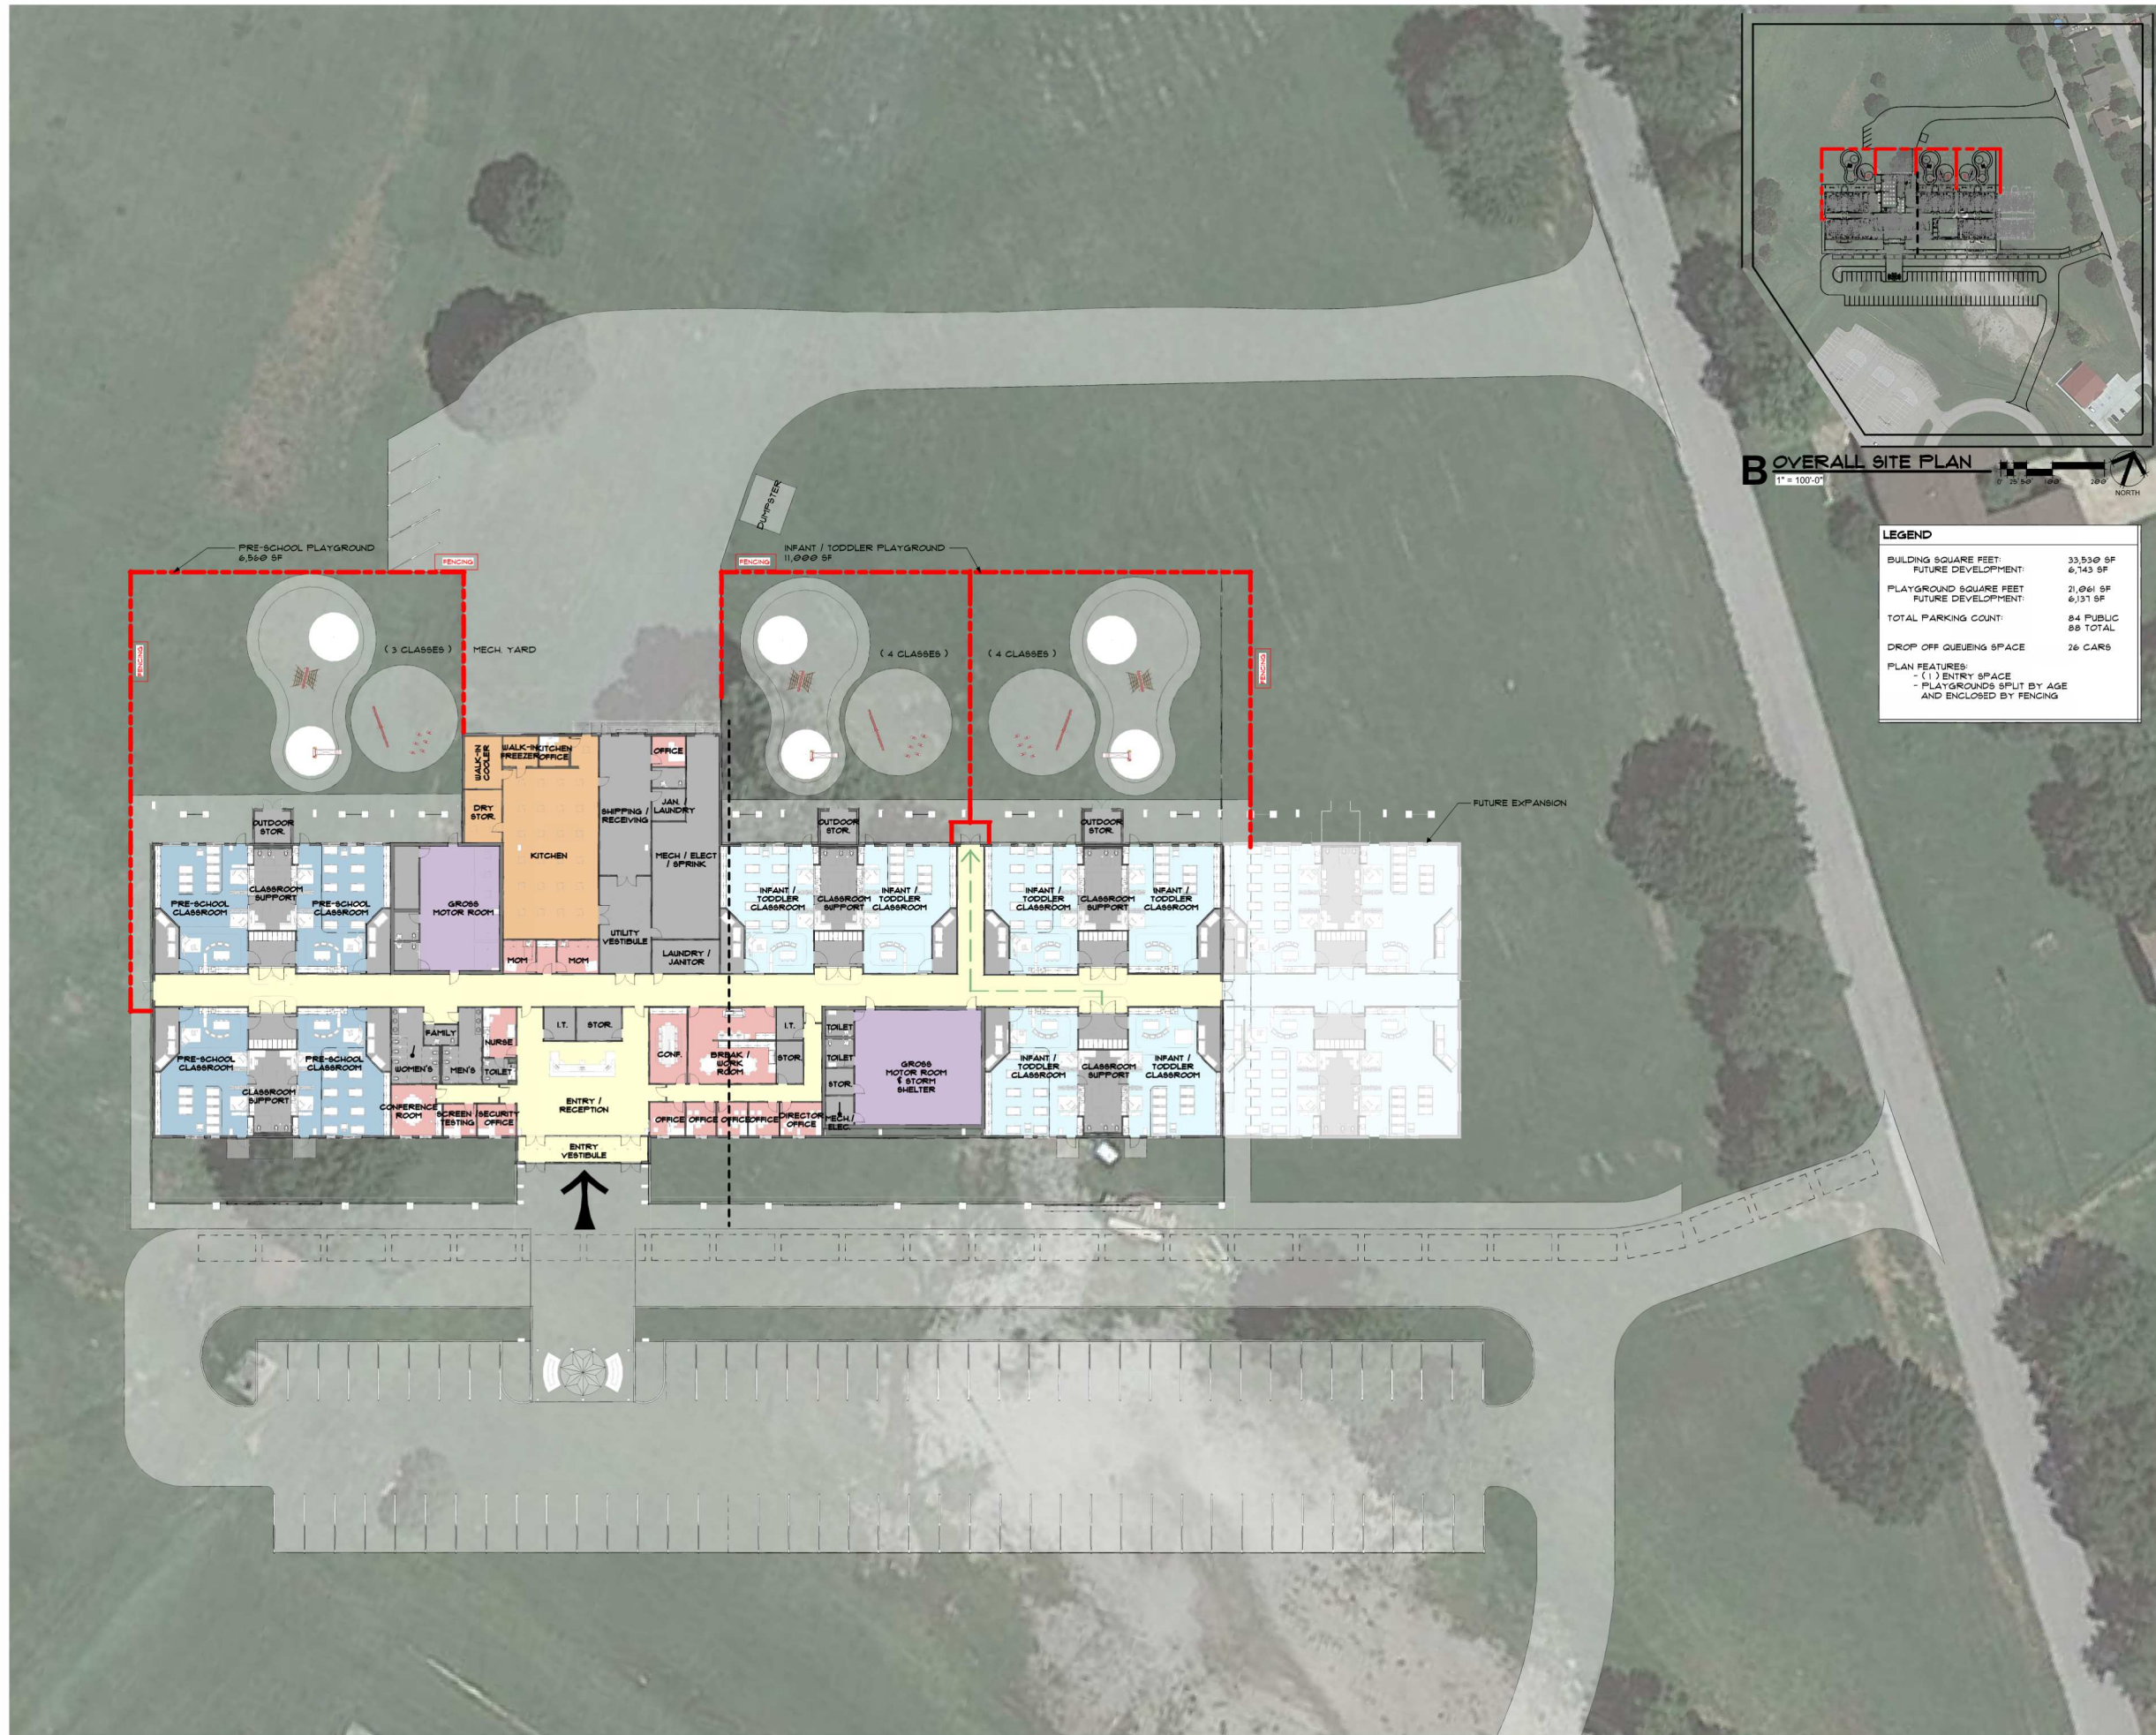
B OVERALL SITE PLAN
1" = 100'-0"
0 25 50 100 200
NORTH

LEGEND

| | |
|---|---|
| BUILDING SQUARE FEET: FUTURE DEVELOPMENT: | 33,530 SF 6,743 SF |
| PLAYGROUND SQUARE FEET FUTURE DEVELOPMENT: | 21,061 SF 6,137 SF |
| TOTAL PARKING COUNT: | 84 PUBLIC 88 TOTAL |
| DROP OFF QUEUEING SPACE | 26 CARS |

PLAN FEATURES:
- (1) ENTRY SPACE
- PLAYGROUNDS SPLIT BY AGE AND ENCLOSED BY FENCING

PRE-SCHOOL PLAYGROUND 6,530 SF
FENCING
DUMPSTER
FENCING
INFANT / TODDLER PLAYGROUND 11,000 SF
FENCING
(3 CLASSES)
MECH. YARD
(4 CLASSES)
(4 CLASSES)
FENCING
FUTURE EXPANSION
WALK-IN COOLER
WALK-IN FREEZER
KITCHEN OFFICE
OFFICE
DRY STOR.
SHIPPING / RECEIVING
JAN. LAUNDRY
OUTDOOR STOR.
OUTDOOR STOR.
OUTDOOR STOR.
KITCHEN
MECH / ELECT / SPRINK
CLASSROOM SUPPORT
PRE-SCHOOL CLASSROOM
PRE-SCHOOL CLASSROOM
GROSS MOTOR ROOM
UTILITY VESTIBULE
LAUNDRY / JANITOR
MOM
MOM
INFANT / TODDLER CLASSROOM
CLASSROOM SUPPORT
INFANT / TODDLER CLASSROOM
INFANT / TODDLER CLASSROOM
CLASSROOM SUPPORT
INFANT / TODDLER CLASSROOM
PRE-SCHOOL CLASSROOM
PRE-SCHOOL CLASSROOM
CLASSROOM SUPPORT
FAMILY
NURSE
WOMEN'S
MEN'S
TOILET
I.T.
STOR.
CONF.
BREAK / WORK ROOM
I.T.
STOR.
TOILET
TOILET
STOR.
GROSS MOTOR ROOM & STORM SHELTER
INFANT / TODDLER CLASSROOM
CLASSROOM SUPPORT
INFANT / TODDLER CLASSROOM
ENTRY / RECEPTION
CONFERENCE ROOM
SCREEN TESTING
SECURITY OFFICE
OFFICE
OFFICE
OFFICE
OFFICE
DIRECTOR OFFICE
MECH / ELEC.
ENTRY VESTIBULE